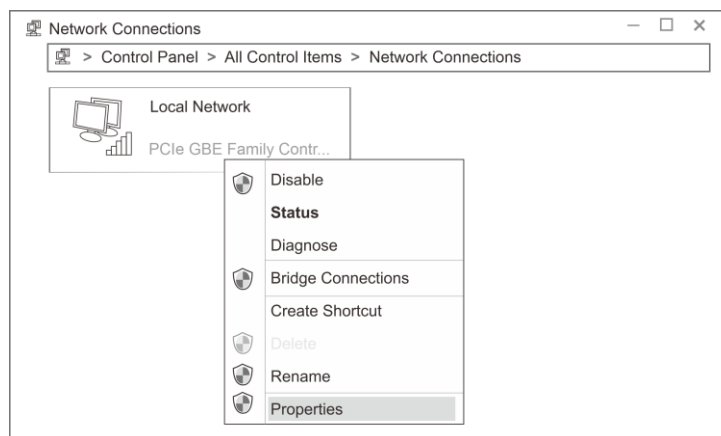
Network Connections

> Control Panel > All Control Items > Network Connections

Local Network

PCIe GBE Family Contr...

Disable

**Status**

Diagnose

Bridge Connections

Create Shortcut

Delete

Rename

Properties